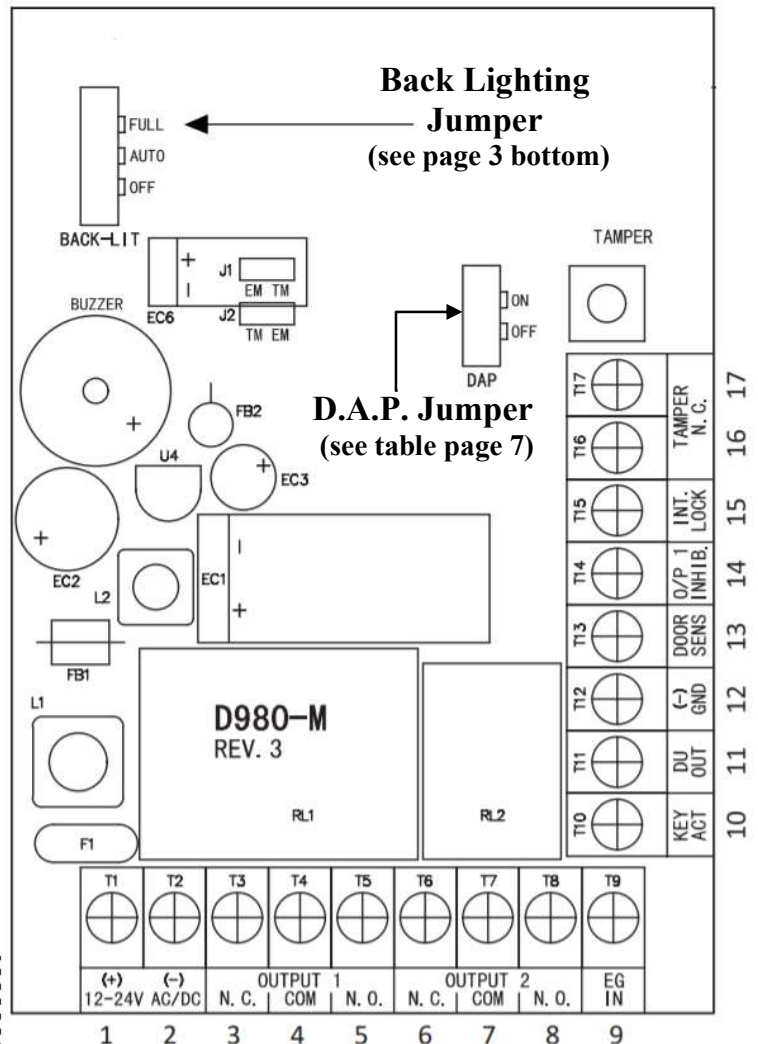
Back Lighting Jumper
(see page 3 bottom)

FULL
AUTO
OFF
BACK-LIT

+
|
EC6
J1
EM TM
J2
TM EM

BUZZER
+

TAMPER

ON
OFF
DAP

D.A.P. Jumper
(see table page 7)

FB2
U4
EC3
+
EC2
+
L2
EC1
|
+
FB1
L1

D980-M
REV. 3

RL1
RL2
F1

T17 TAMPER N. C. 17
T16 16
T15 INT. LOCK 15
T14 O/P 1 INHIB. 14
T13 DOOR SENS 13
T12 (-) GND 12
T11 DU OUT 11
T10 KEY ACT 10

| T1 | T2 | T3 | T4 | T5 | T6 | T7 | T8 | T9 |
|---|---|---|---|---|---|---|---|---|
| (+) 12-24V | (-) AC/DC | N. C. | OUTPUT 1 COM | N. O. | N. C. | OUTPUT 2 COM | N. O. | EG IN |
| 1 | 2 | 3 | 4 | 5 | 6 | 7 | 8 | 9 |